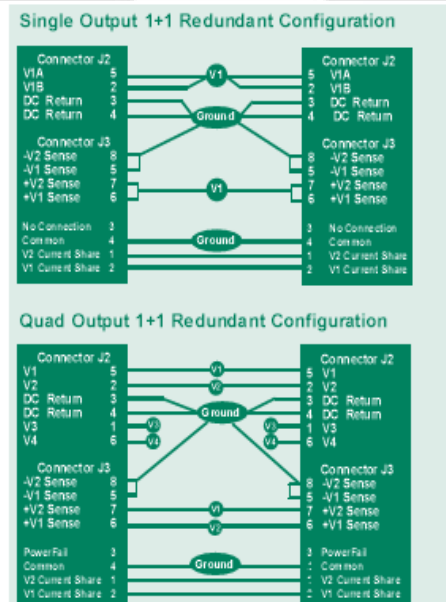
Single Output 1+1 Redundant Configuration

Connector J2
V1A 5
V1B 2
DC Return 3
DC Return 4

Connector J3
-V2 Sense 8
-V1 Sense 5
+V2 Sense 7
+V1 Sense 6

No Connection 3
Common 4
V2 Current Share 1
V1 Current Share 2

V1
Ground
V1
Ground

Connector J2
5 V1A
2 V1B
3 DC Return
4 DC Return

Connector J3
8 -V2 Sense
5 -V1 Sense
7 +V2 Sense
6 +V1 Sense

3 No Connection
4 Common
1 V2 Current Share
2 V1 Current Share

Quad Output 1+1 Redundant Configuration

Connector J2
V1 5
V2 2
DC Return 3
DC Return 4
V3 1
V4 6

Connector J3
-V2 Sense 8
-V1 Sense 5
+V2 Sense 7
+V1 Sense 6

PowerFail 3
Common 4
V2 Current Share 1
V1 Current Share 2

V1
V2
Ground
V3
V4
V3
V4
V1
V2
Ground

Connector J2
5 V1
2 V2
3 DC Return
4 DC Return
1 V3
6 V4

Connector J3
8 -V2 Sense
5 -V1 Sense
7 +V2 Sense
6 +V1 Sense

3 PowerFail
4 Common
1 V2 Current Share
2 V1 Current Share